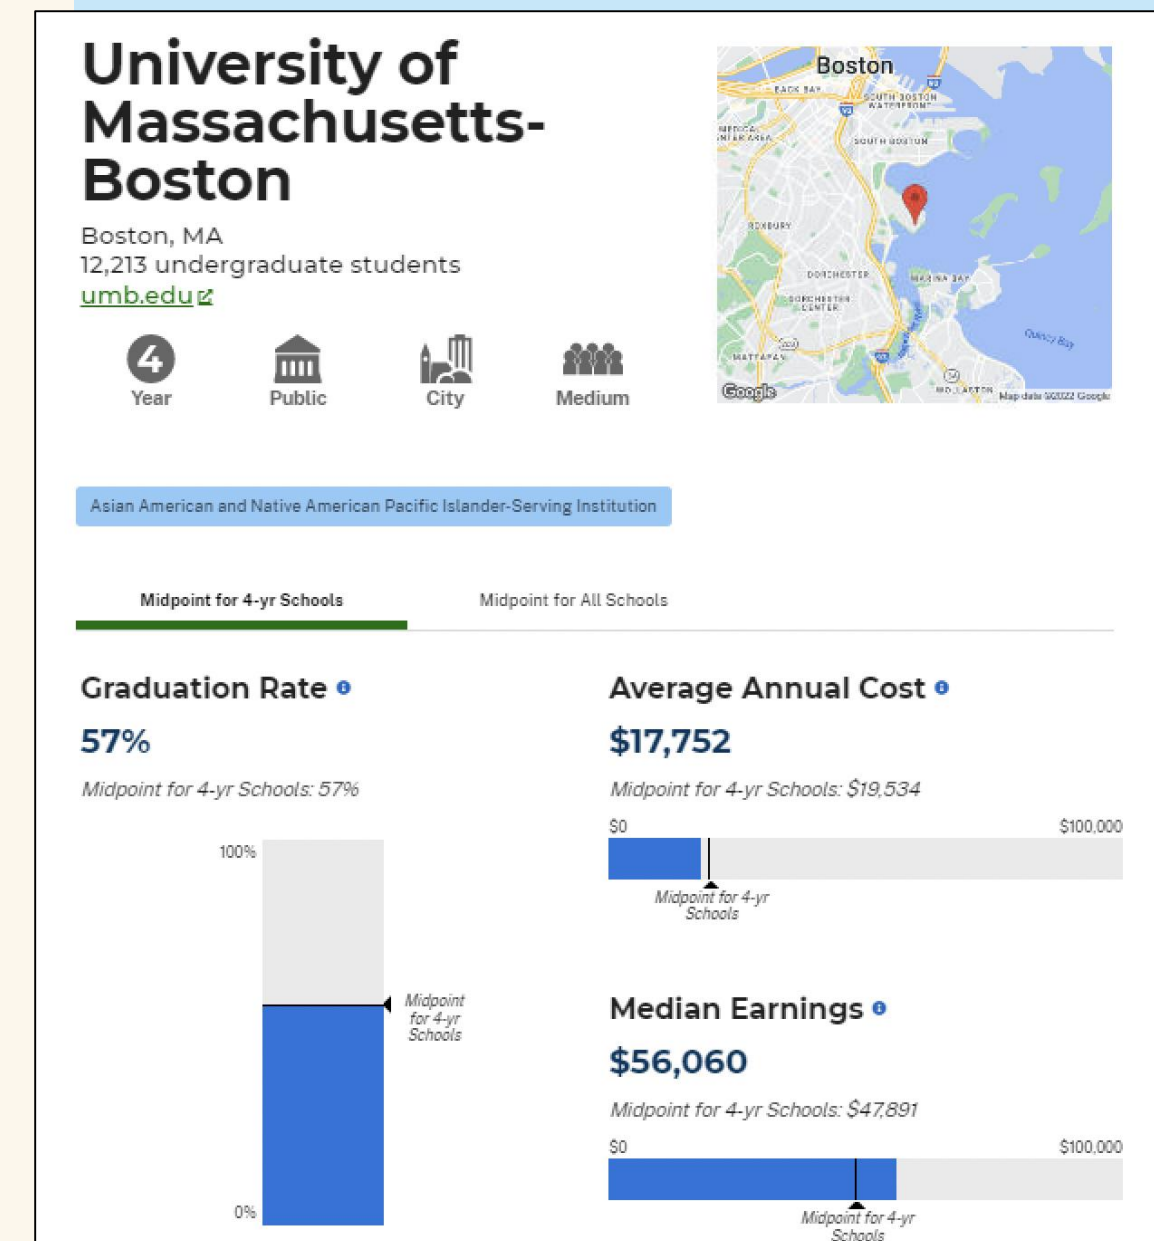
University of Massachusetts-Boston

Boston, MA
12,213 undergraduate students
umb.edu

4 Year
Public
City
Medium

Boston
BACK BAY
SOUTH BOSTON WATERFRONT
MEDICAL AREA
SOUTH BOSTON
ROXBURY
DORCHESTER
MARINA BAY
DORCHESTER CENTER
MATTAPAN
Quincy Bay
WOLLASTON
Google
Map data ©2022 Google

Asian American and Native American Pacific Islander-Serving Institution

Midpoint for 4-yr Schools
Midpoint for All Schools

Graduation Rate
57%
Midpoint for 4-yr Schools: 57%
100%
Midpoint for 4-yr Schools
0%

Average Annual Cost
$17,752
Midpoint for 4-yr Schools: $19,534
$0
$100,000
Midpoint for 4-yr Schools

Median Earnings
$56,060
Midpoint for 4-yr Schools: $47,891
$0
$100,000
Midpoint for 4-yr Schools